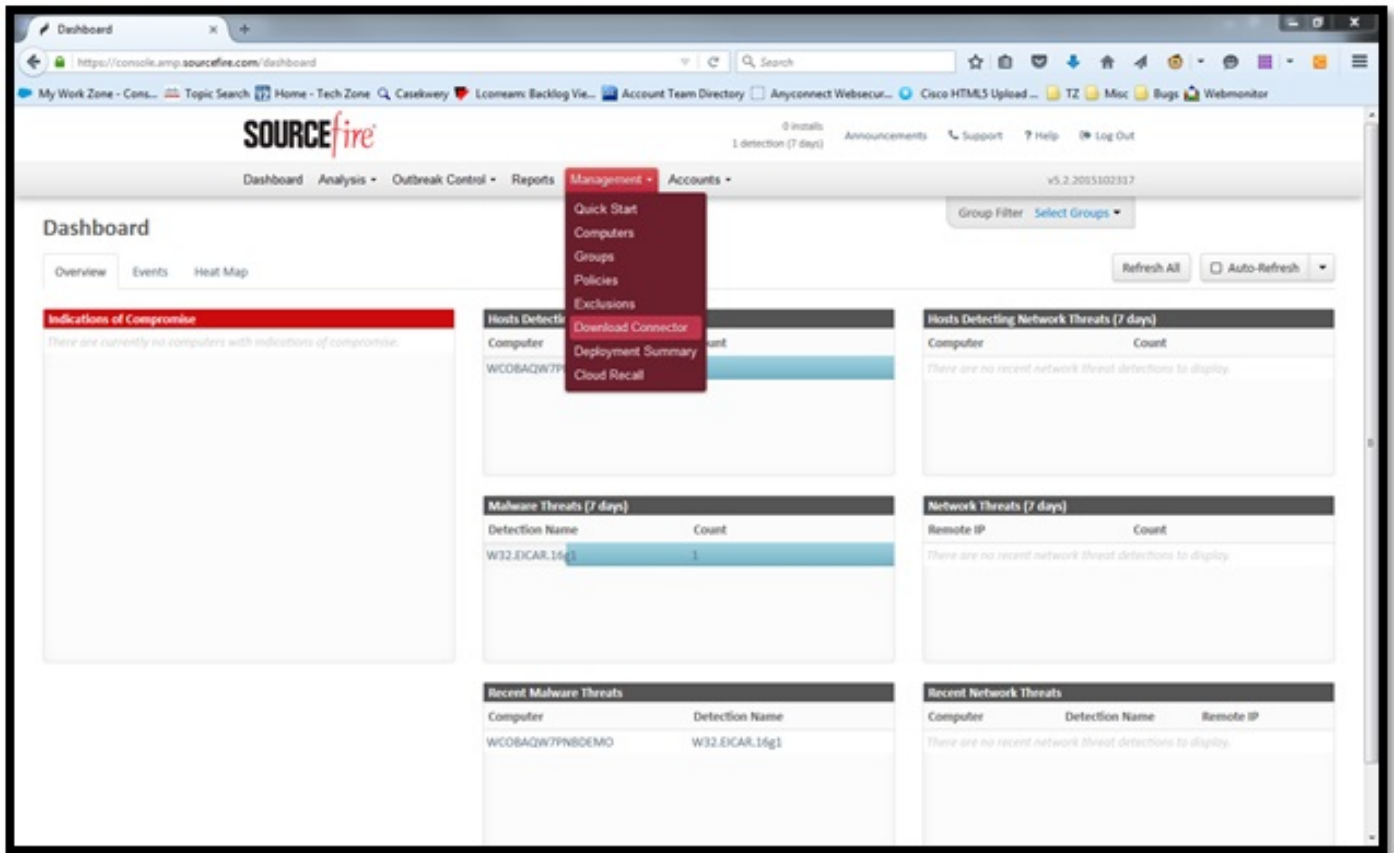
Dashboard

https://console.amp.sourcefire.com/dashboard

Search

My Work Zone - Cons... Topic Search Home - Tech Zone Casekwery Lcoream: Backlog Vie... Account Team Directory Anyconnect Websecur... Cisco HTML5 Upload ... TZ Misc Bugs Webmonitor

SOURCEfire

0 installs
1 detection (7 days)

Announcements Support ? Help Log Out

Dashboard Analysis Outbreak Control Reports Management Accounts

v5.2.2015102317

Quick Start
Computers
Groups
Policies
Exclusions
Download Connector
Deployment Summary
Cloud Recall

Dashboard

Group Filter Select Groups

Overview Events Heat Map

Refresh All Auto-Refresh

Indications of Compromise
There are currently no computers with indications of compromise.

Hosts Detecti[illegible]

| Computer | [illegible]unt |
|---|---|
| WCOBAQW7P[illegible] | |

Hosts Detecting Network Threats (7 days)

| Computer | Count |
|---|---|
| There are no recent network threat detections to display. | |

Malware Threats (7 days)

| Detection Name | Count |
|---|---|
| W32.EICAR.16g1 | 1 |

Network Threats (7 days)

| Remote IP | Count |
|---|---|
| There are no recent network threat detections to display. | |

Recent Malware Threats

| Computer | Detection Name |
|---|---|
| WCOBAQW7PNBDEMO | W32.EICAR.16g1 |

Recent Network Threats

| Computer | Detection Name | Remote IP |
|---|---|---|
| There are no recent network threat detections to display. | | |